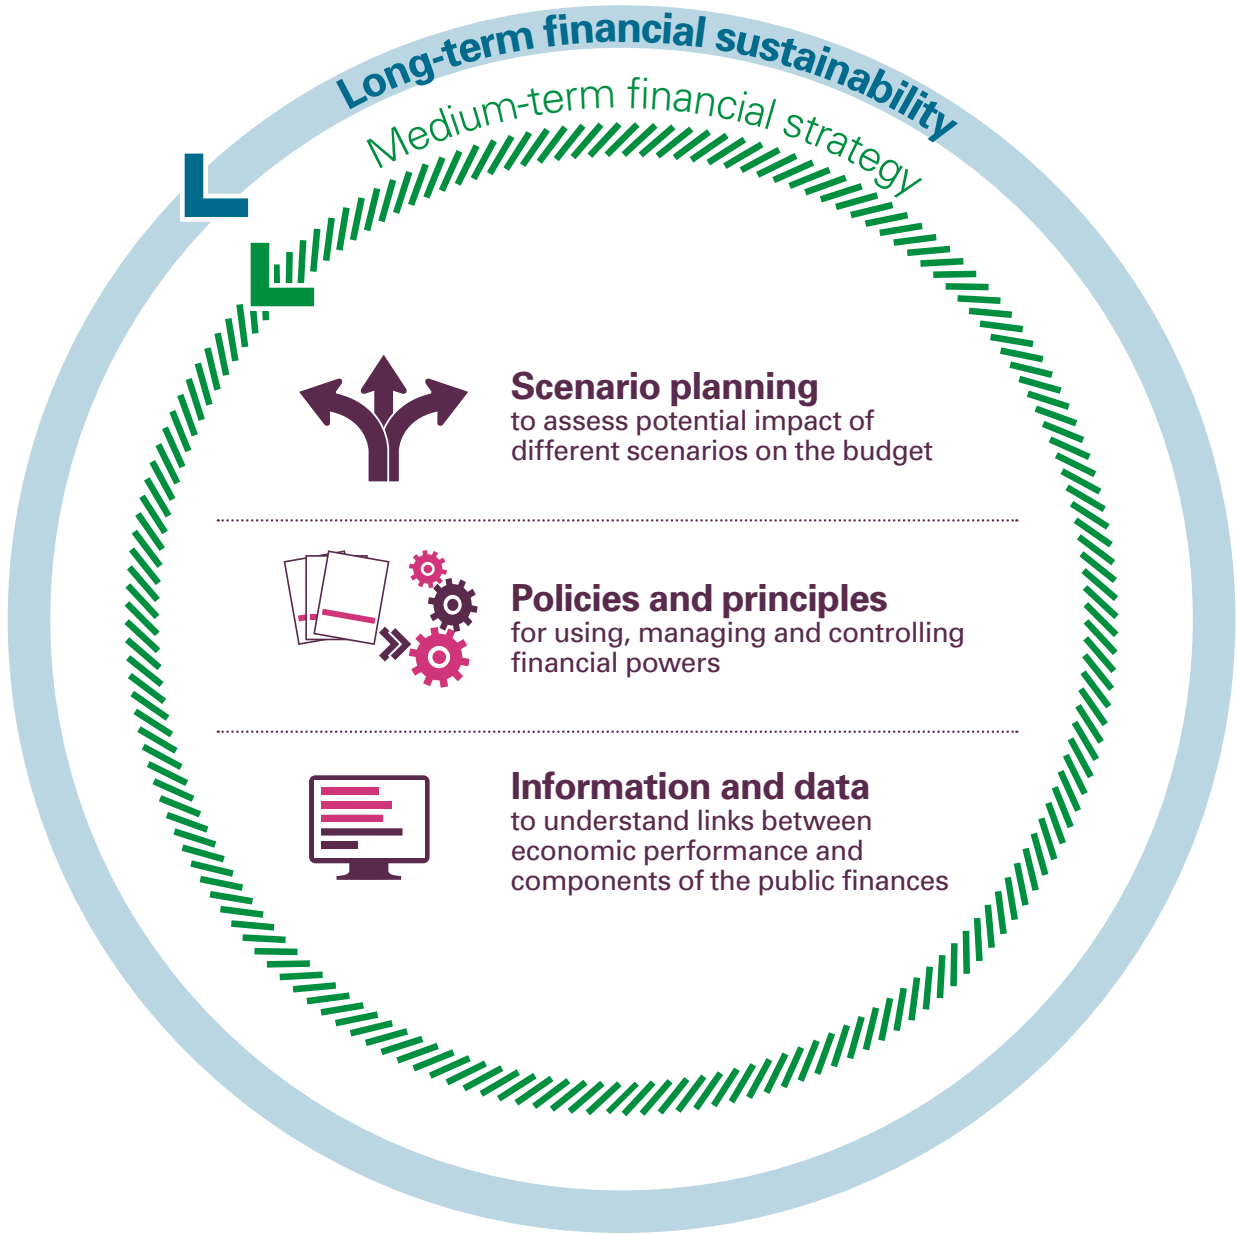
Long-term financial sustainability

Medium-term financial strategy

Scenario planning
to assess potential impact of different scenarios on the budget

Policies and principles
for using, managing and controlling financial powers

Information and data
to understand links between economic performance and components of the public finances